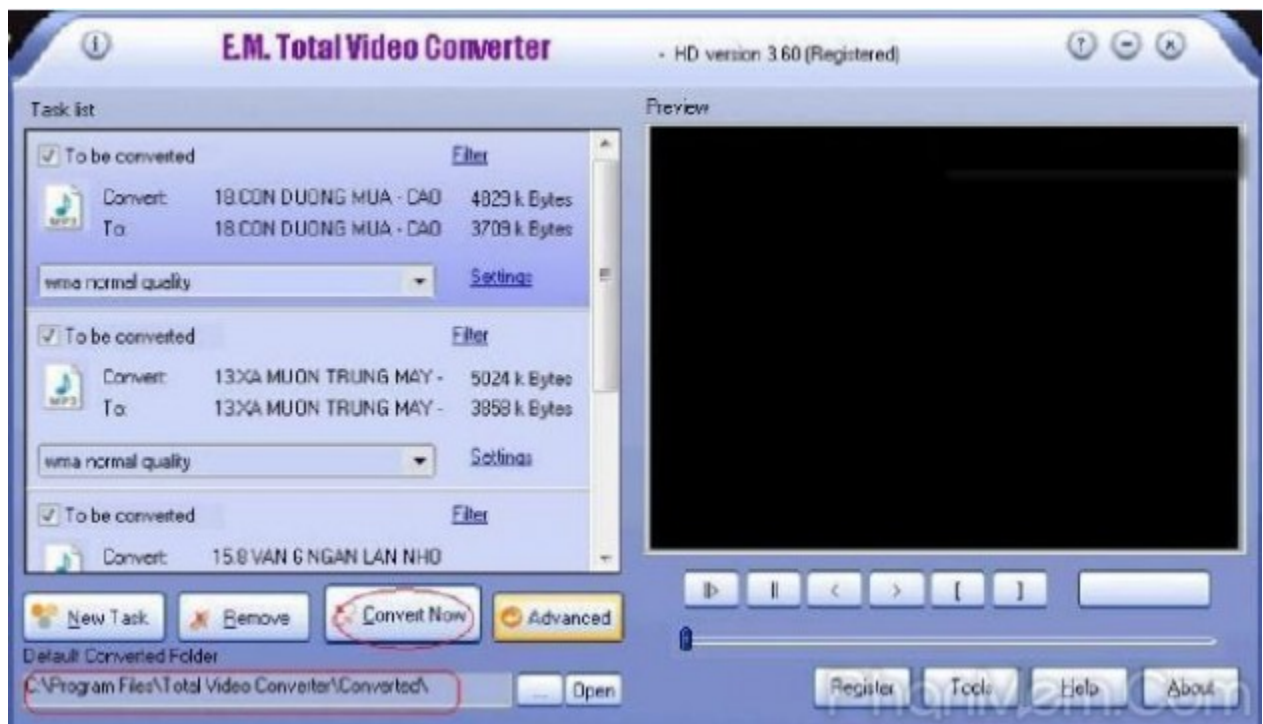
E.M. Total Video Converter

- HD version 3.60 (Registered)

Task list

To be converted
Filter
Convert: 18.CON DUONG MUA - CAO 4829 k Bytes
To: 18.CON DUONG MUA - CAO 3709 k Bytes
wma normal quality
Settings

To be converted
Filter
Convert: 13.XA MUON TRUNG MAY - 5024 k Bytes
To: 13.XA MUON TRUNG MAY - 3858 k Bytes
wma normal quality
Settings

To be converted
Filter
Convert: 15.8 VAN 6 NGAN LAN NHO

New Task
Remove
Convert Now
Advanced

Default Converted Folder
C:\Program Files\Total Video Converter\Converted\
...
Open

Preview

Register
Tools
Help
About

PhanMem.Com